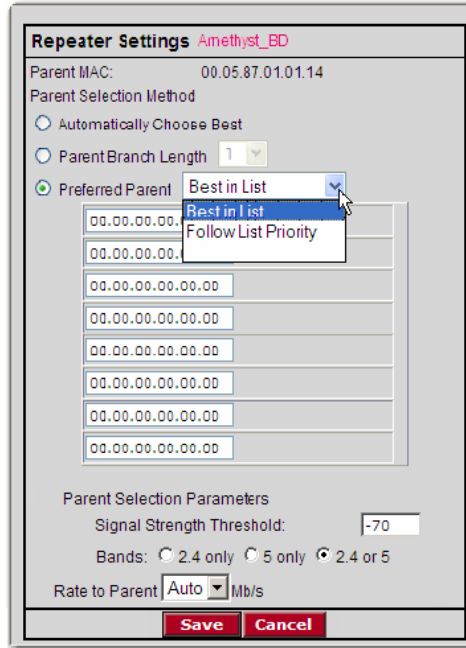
Repeater Settings Amethyst_BD

Parent MAC: 00.05.87.01.01.14

Parent Selection Method

Automatically Choose Best

Parent Branch Length 1

Preferred Parent Best in List

Best in List
Follow List Priority

00.00.00.00.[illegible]
00.00.00.00.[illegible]
00.00.00.00.00.00
00.00.00.00.00.00
00.00.00.00.00.00
00.00.00.00.00.00
00.00.00.00.00.00
00.00.00.00.00.00

Parent Selection Parameters

Signal Strength Threshold: -70

Bands: 2.4 only 5 only 2.4 or 5

Rate to Parent Auto Mb/s

Save Cancel